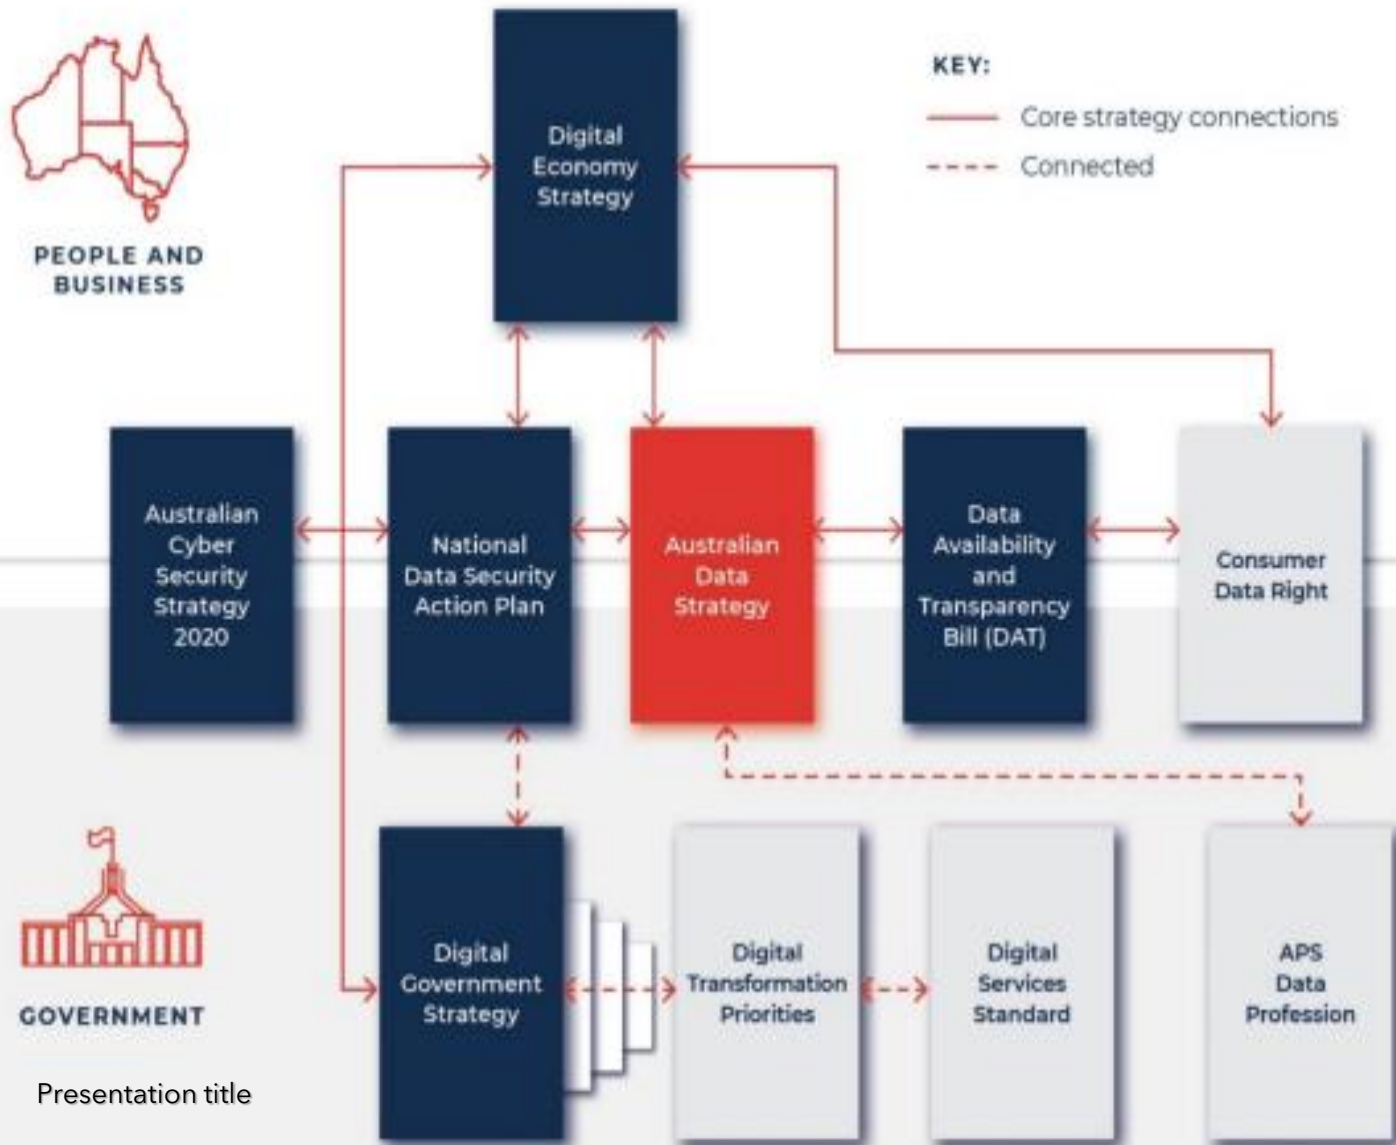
PEOPLE AND BUSINESS

Digital Economy Strategy

KEY:
Core strategy connections
Connected

Australian Cyber Security Strategy 2020

National Data Security Action Plan

Australian Data Strategy

Data Availability and Transparency Bill (DAT)

Consumer Data Right

GOVERNMENT

Digital Government Strategy

Digital Transformation Priorities

Digital Services Standard

APS Data Profession

Presentation title